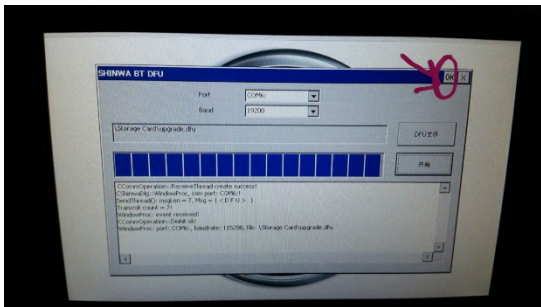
SHINWA BT DFU

OK ×

Port COM6:

Baud 19200

\Storage Card\upgrade.dfu

DFU文件

开始

CCommOperation::ReceiveThread create success!
CShinwaDlg::WindowProc, com port: COM6:!
SendThread(): msglen = 7, Msg = { < D F U > }
Transmit count = 7!
WindowProc: event received!
CCommOperation::DeInit ok!
WindowProc: port: COM6:, baudrate: 115200, file: \Storage Card\upgrade.dfu